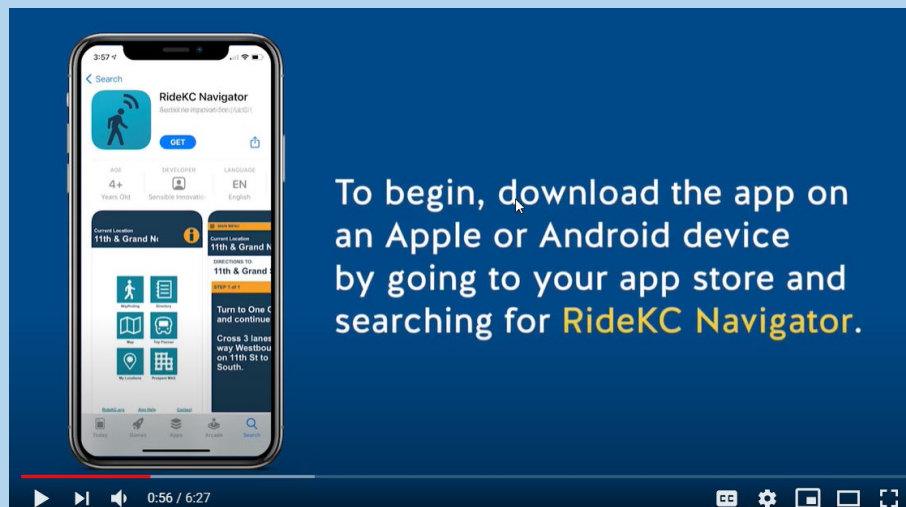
3:57

Search

RideKC Navigator

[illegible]

GET

AGE
4+
Years Old

DEVELOPER
Sensible Innovatio

LANGUAGE
EN
English

Current Location
11th & Grand N

Wayfinding

Directory

Map

Trip Planner

My Locations

Prospect MAX

RideKC.org

App Help

Contact

MAIN MENU

Current Location
11th & Grand N

DIRECTIONS TO:
11th & Grand S

STEP 1 of 1

Turn to One C and continue

Cross 3 lanes way Westbou on 11th St to South.

Today

Games

Apps

Arcade

Search

To begin, download the app on an Apple or Android device by going to your app store and searching for RideKC Navigator.

0:56 / 6:27

CC